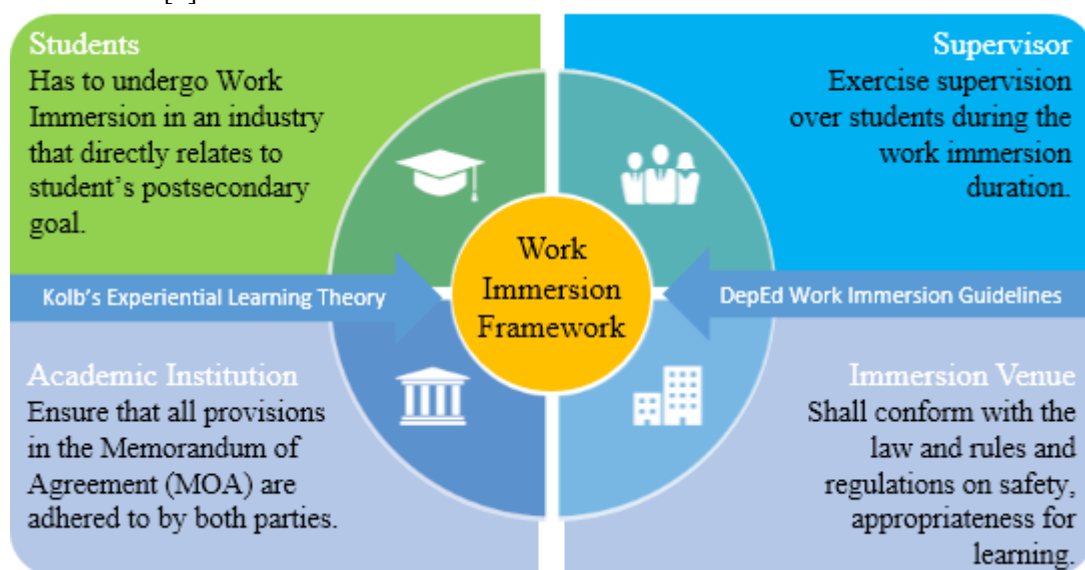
Students
Has to undergo Work Immersion in an industry that directly relates to student's postsecondary goal.

Supervisor
Exercise supervision over students during the work immersion duration.

Kolb's Experiential Learning Theory

Work Immersion Framework

DepEd Work Immersion Guidelines

Academic Institution
Ensure that all provisions in the Memorandum of Agreement (MOA) are adhered to by both parties.

Immersion Venue
Shall conform with the law and rules and regulations on safety, appropriateness for learning.